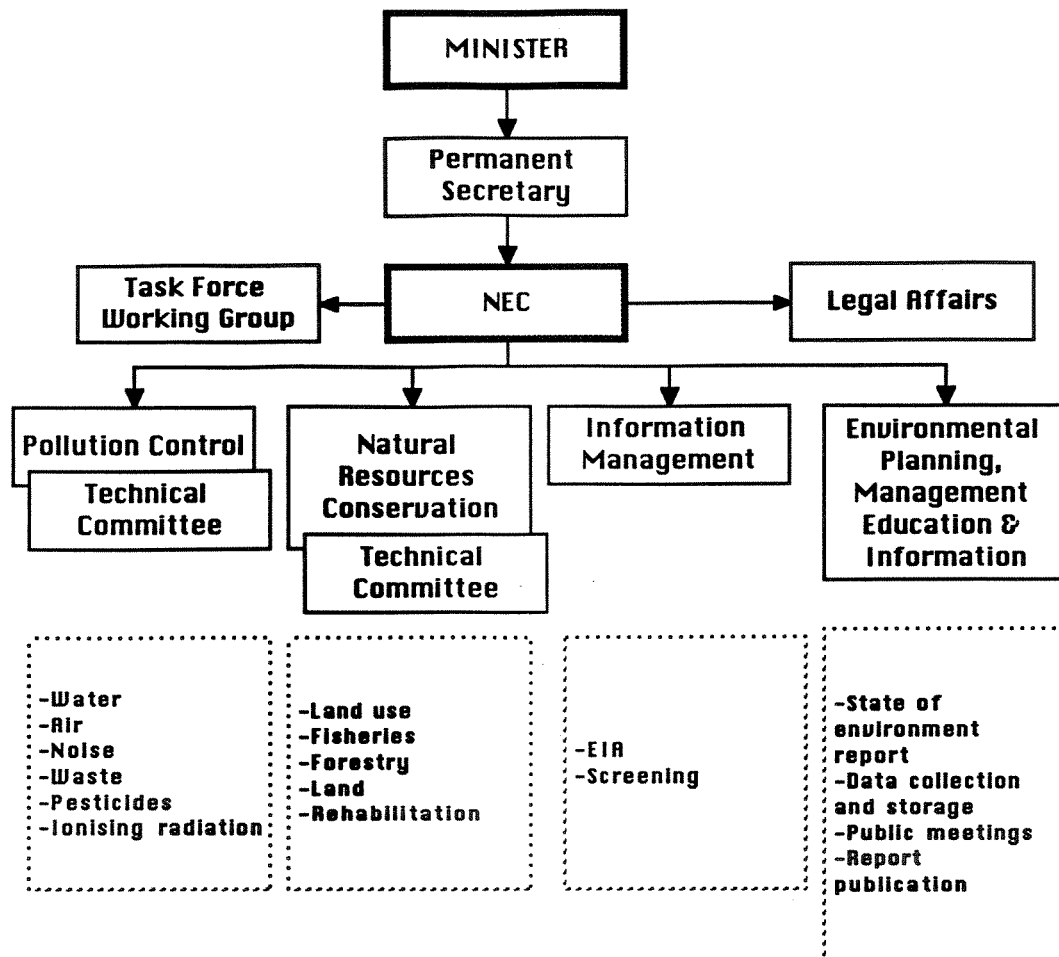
MINISTER

Permanent Secretary

Task Force Working Group

NEC

Legal Affairs

Pollution Control

Technical Committee

Natural Resources Conservation

Technical Committee

Information Management

Environmental Planning, Management Education & Information

-Water
-Air
-Noise
-Waste
-Pesticides
-Ionising radiation

-Land use
-Fisheries
-Forestry
-Land
-Rehabilitation

-EIA
-Screening

-State of environment report
-Data collection and storage
-Public meetings
-Report publication